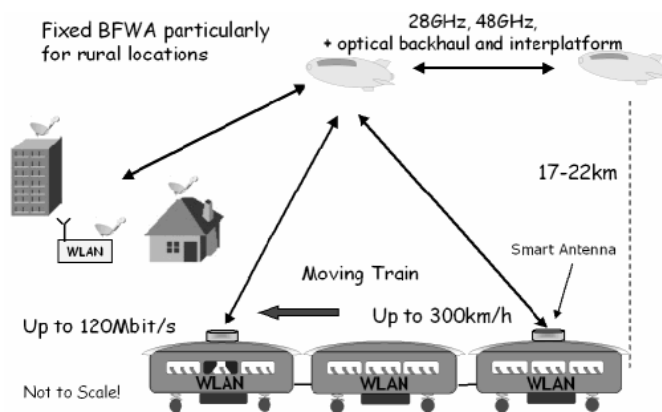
Fixed BFWA particularly for rural locations

28GHz, 48GHz, + optical backhaul and interplatform

17-22km

WLAN

Smart Antenna

Moving Train

Up to 120Mbit/s

Up to 300km/h

WLAN

WLAN

WLAN

Not to Scale!